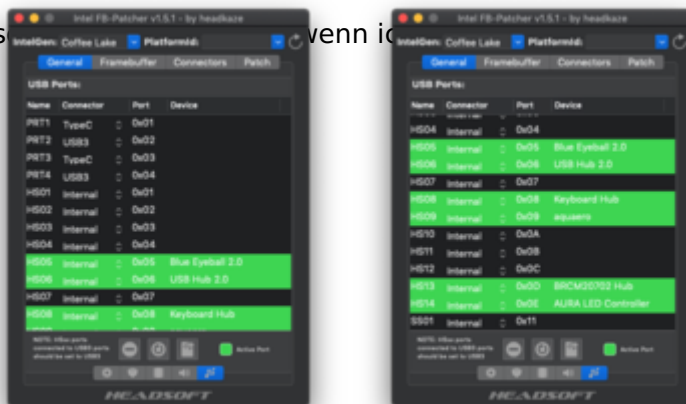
s wenn ic

Intel FB-Patcher v1.5.1 - by headkaze

IntelGen: Coffee Lake Platformid:

General Framebuffer Connectors Patch

USB Ports:

| Name | Connector | Port | Device |
|---|---|---|---|
| PRT1 | TypeC | 0x01 | |
| PRT2 | USB3 | 0x02 | |
| PRT3 | TypeC | 0x03 | |
| PRT4 | USB3 | 0x04 | |
| HS01 | Internal | 0x01 | |
| HS02 | Internal | 0x02 | |
| HS03 | Internal | 0x03 | |
| HS04 | Internal | 0x04 | |
| HS05 | Internal | 0x05 | Blue Eyeball 2.0 |
| HS06 | Internal | 0x06 | USB Hub 2.0 |
| HS07 | Internal | 0x07 | |
| HS08 | Internal | 0x08 | Keyboard Hub |

NOTE: HSxx ports connected to USB3 ports should be set to USB3

Active Port

HEADSOFT

Intel FB-Patcher v1.5.1 - by headkaze

IntelGen: Coffee Lake Platformid:

General Framebuffer Connectors Patch

USB Ports:

| Name | Connector | Port | Device |
|---|---|---|---|
| HS04 | Internal | 0x04 | |
| HS05 | Internal | 0x05 | Blue Eyeball 2.0 |
| HS06 | Internal | 0x06 | USB Hub 2.0 |
| HS07 | Internal | 0x07 | |
| HS08 | Internal | 0x08 | Keyboard Hub |
| HS09 | Internal | 0x09 | aquaero |
| HS10 | Internal | 0x0A | |
| HS11 | Internal | 0x0B | |
| HS12 | Internal | 0x0C | |
| HS13 | Internal | 0x0D | BRCM20702 Hub |
| HS14 | Internal | 0x0E | AURA LED Controller |
| SS01 | Internal | 0x11 | |

NOTE: HSxx ports connected to USB3 ports should be set to USB3

Active Port

HEADSOFT